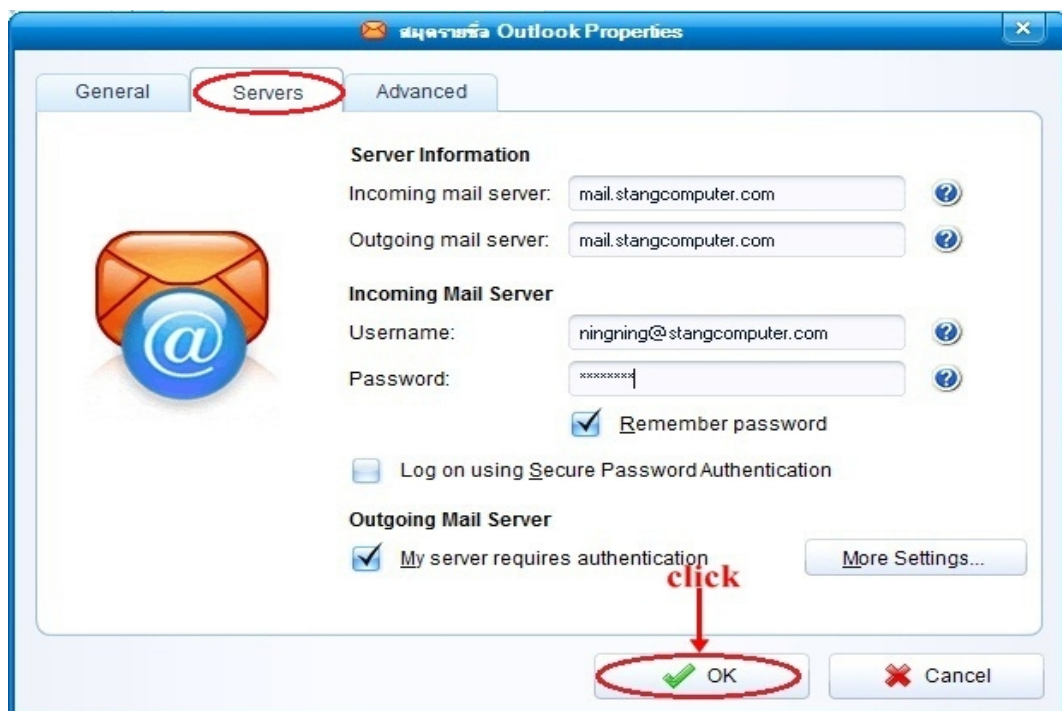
สมุดรายชื่อ Outlook Properties

General
Servers
Advanced

Server Information
Incoming mail server: mail.stangcomputer.com
Outgoing mail server: mail.stangcomputer.com

Incoming Mail Server
Username: ningning@stangcomputer.com
Password: ********

Remember password

Log on using Secure Password Authentication

Outgoing Mail Server
My server requires authentication
More Settings...

click

OK
Cancel